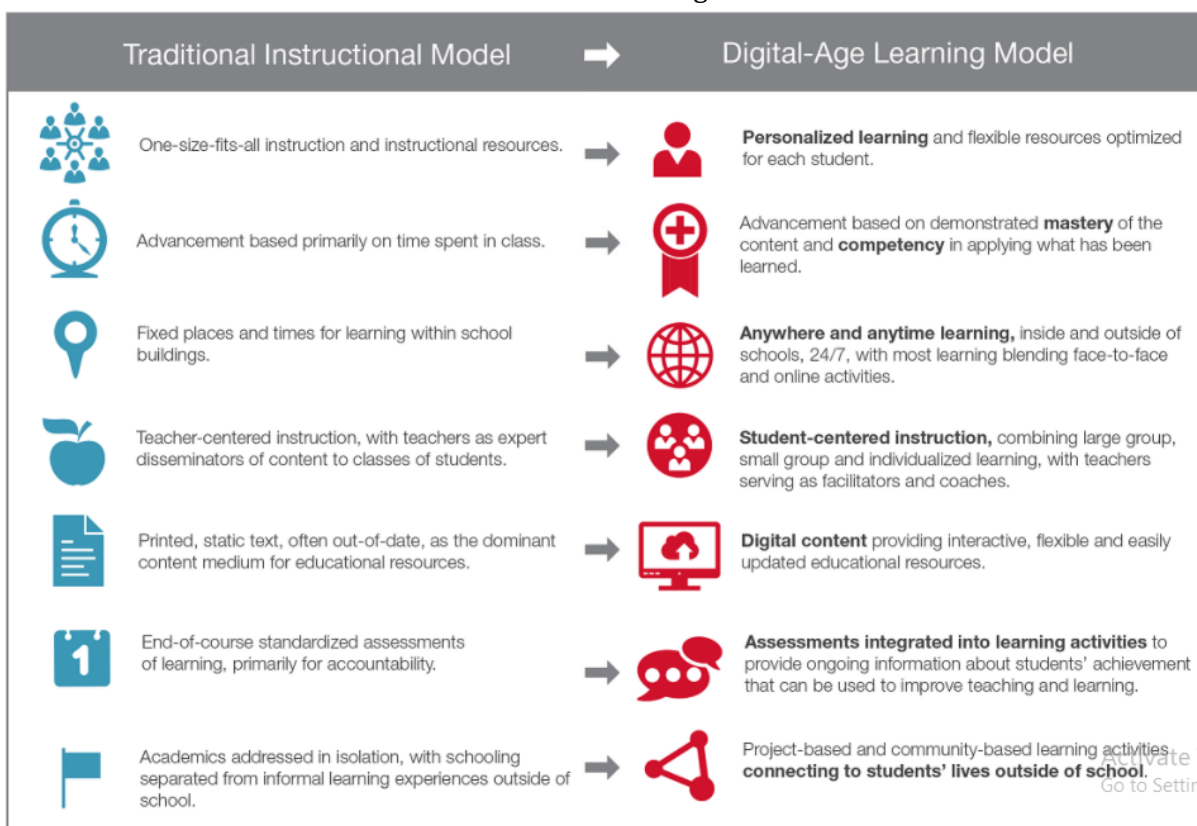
Traditional Instructional Model ➡ Digital-Age Learning Model

One-size-fits-all instruction and instructional resources.

**Personalized learning** and flexible resources optimized for each student.

Advancement based primarily on time spent in class.

Advancement based on demonstrated **mastery** of the content and **competency** in applying what has been learned.

Fixed places and times for learning within school buildings.

**Anywhere and anytime learning,** inside and outside of schools, 24/7, with most learning blending face-to-face and online activities.

Teacher-centered instruction, with teachers as expert disseminators of content to classes of students.

**Student-centered instruction,** combining large group, small group and individualized learning, with teachers serving as facilitators and coaches.

Printed, static text, often out-of-date, as the dominant content medium for educational resources.

**Digital content** providing interactive, flexible and easily updated educational resources.

1

End-of-course standardized assessments of learning, primarily for accountability.

**Assessments integrated into learning activities** to provide ongoing information about students' achievement that can be used to improve teaching and learning.

Academics addressed in isolation, with schooling separated from informal learning experiences outside of school.

Project-based and community-based learning activities **connecting to students' lives outside of school.**

Activate
Go to Settir